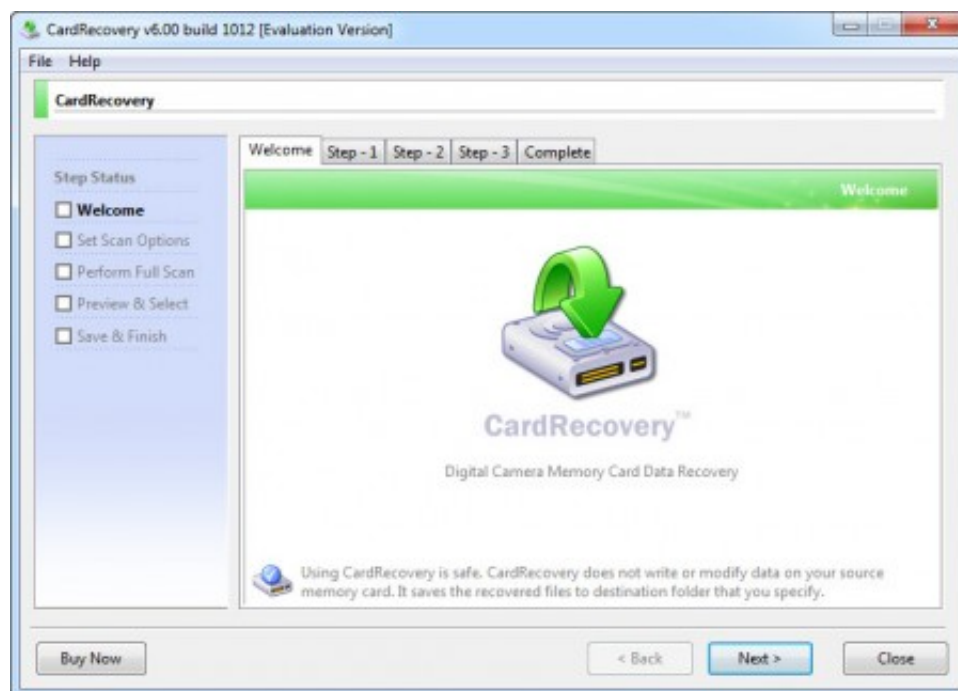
CardRecovery v6.00 build 1012 [Evaluation Version]

File Help

CardRecovery

Welcome | Step - 1 | Step - 2 | Step - 3 | Complete

Step Status

Welcome

Set Scan Options

Perform Full Scan

Preview & Select

Save & Finish

Welcome

CardRecovery™

Digital Camera Memory Card Data Recovery

Using CardRecovery is safe. CardRecovery does not write or modify data on your source memory card. It saves the recovered files to destination folder that you specify.

Buy Now

< Back

Next >

Close